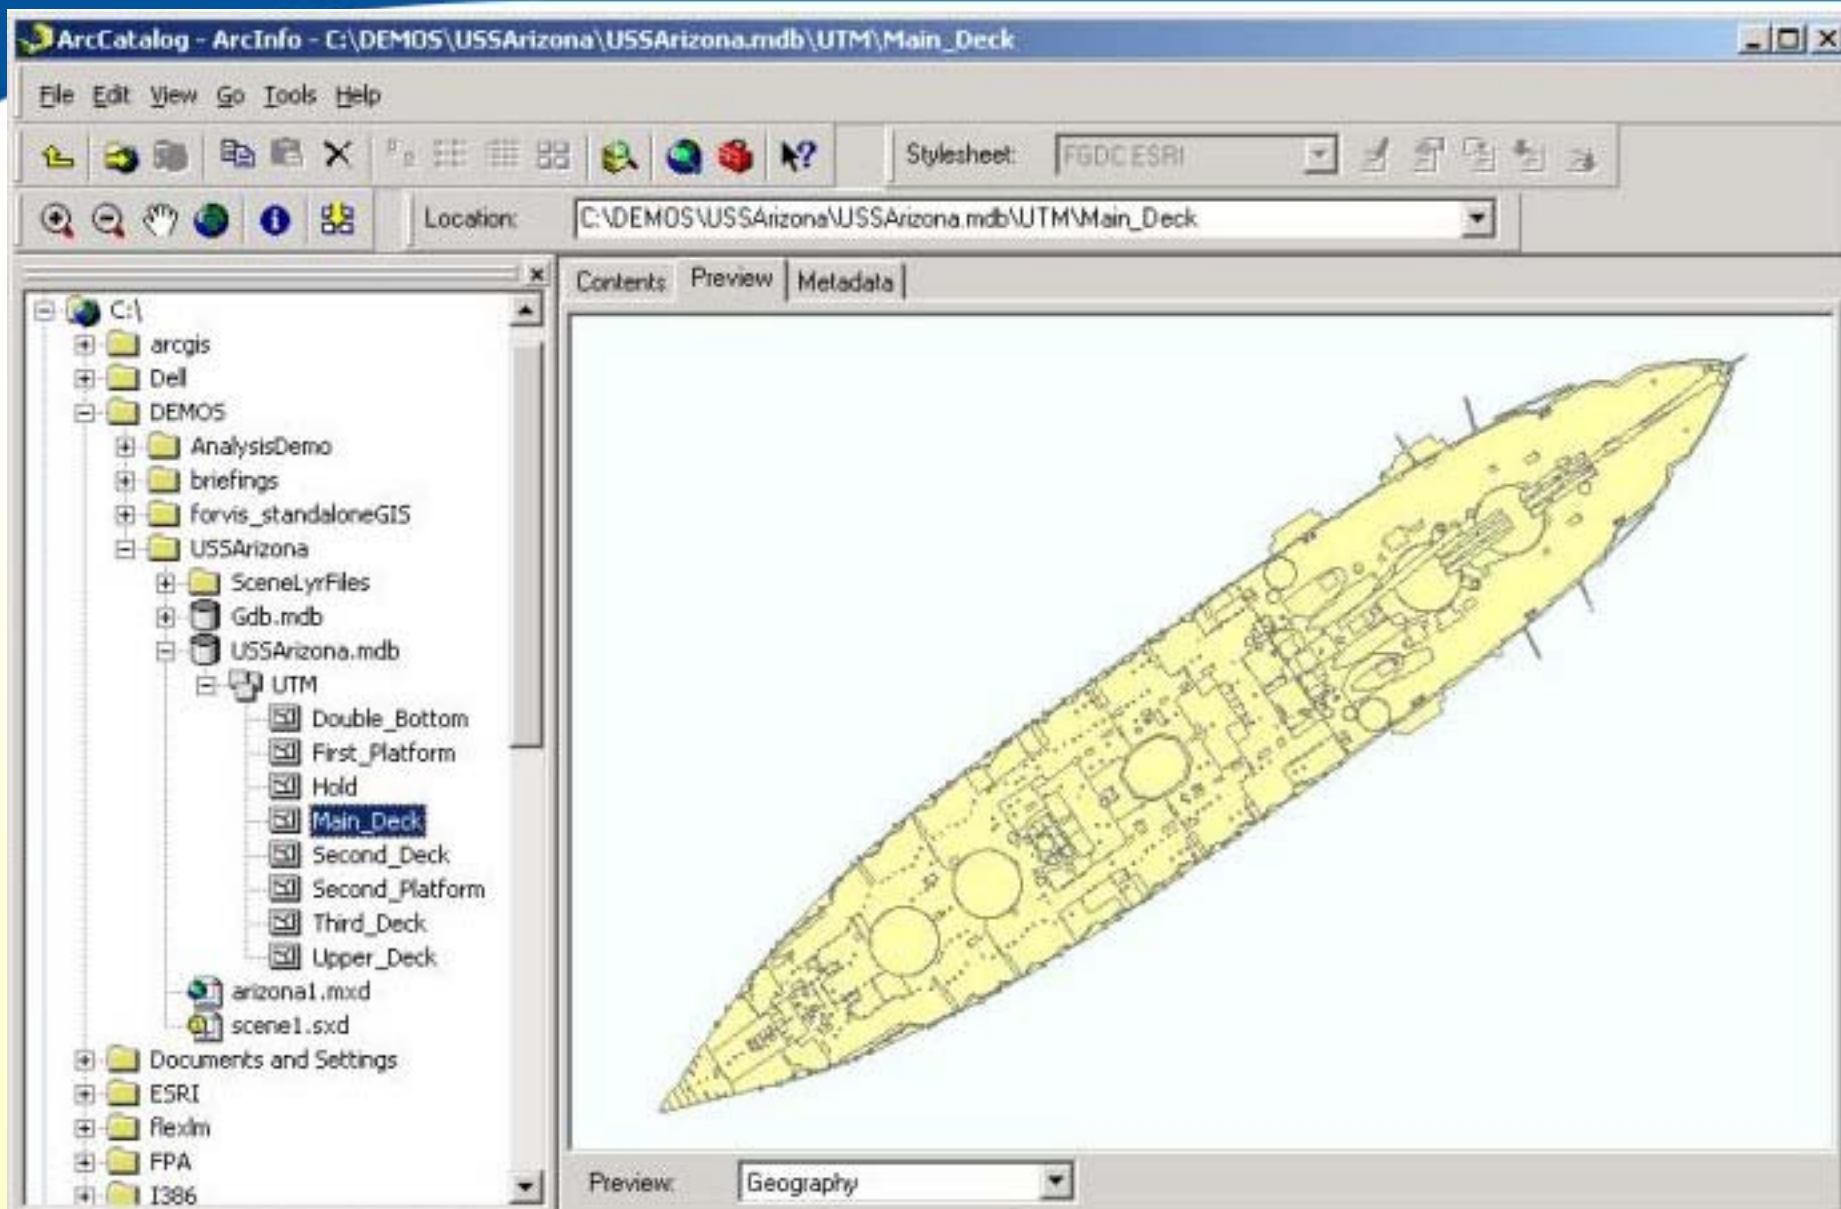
ArcCatalog - ArcInfo - C:\DEMOS\USSArizona\USSArizona.mdb\UTM\Main_Deck

File Edit View Go Tools Help

Stylesheet: FGDC ESRI

Location: C:\DEMOS\USSArizona\USSArizona.mdb\UTM\Main_Deck

C:\
arcgis
Dell
DEMOS
AnalysisDemo
briefings
forvis_standaloneGIS
USSArizona
SceneLyrFiles
Gdb.mdb
USSArizona.mdb
UTM
Double_Bottom
First_Platform
Hold
Main_Deck
Second_Deck
Second_Platform
Third_Deck
Upper_Deck
arizona1.mxd
scene1.sxd
Documents and Settings
ESRI
flexlm
FPA
I386

Contents Preview Metadata

Preview: Geography